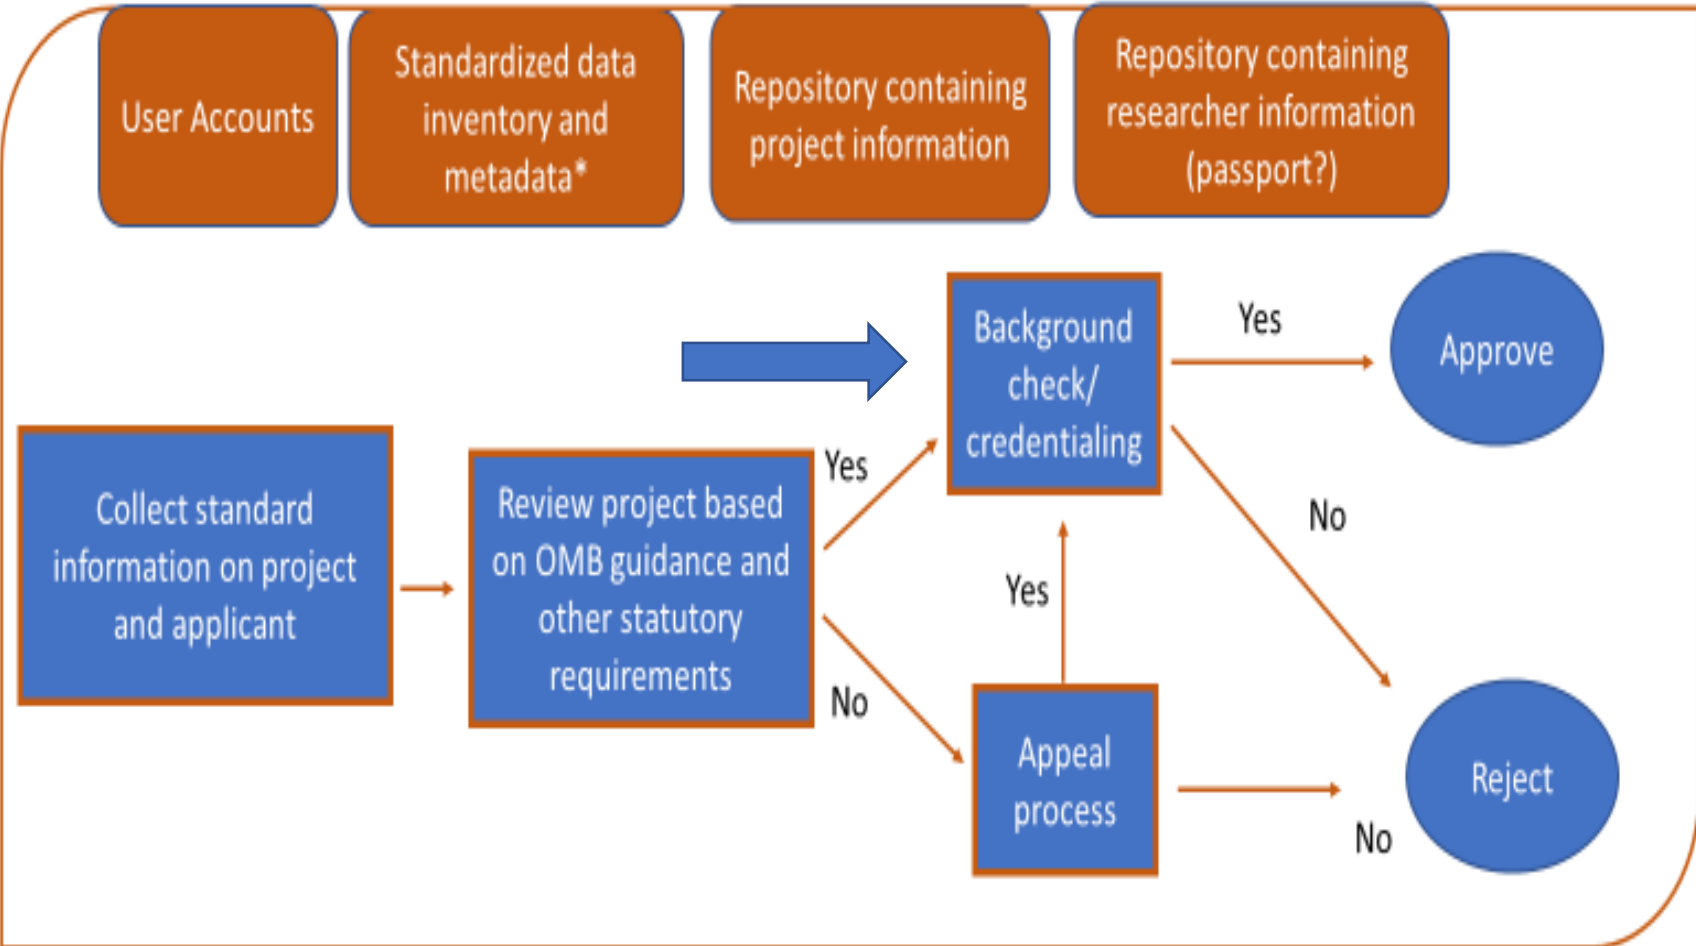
User Accounts

Standardized data inventory and metadata*

Repository containing project information

Repository containing researcher information (passport?)

Background check/ credentialing

Yes

Approve

Collect standard information on project and applicant

Review project based on OMB guidance and other statutory requirements

Yes

No

Yes

No

Appeal process

No

Reject